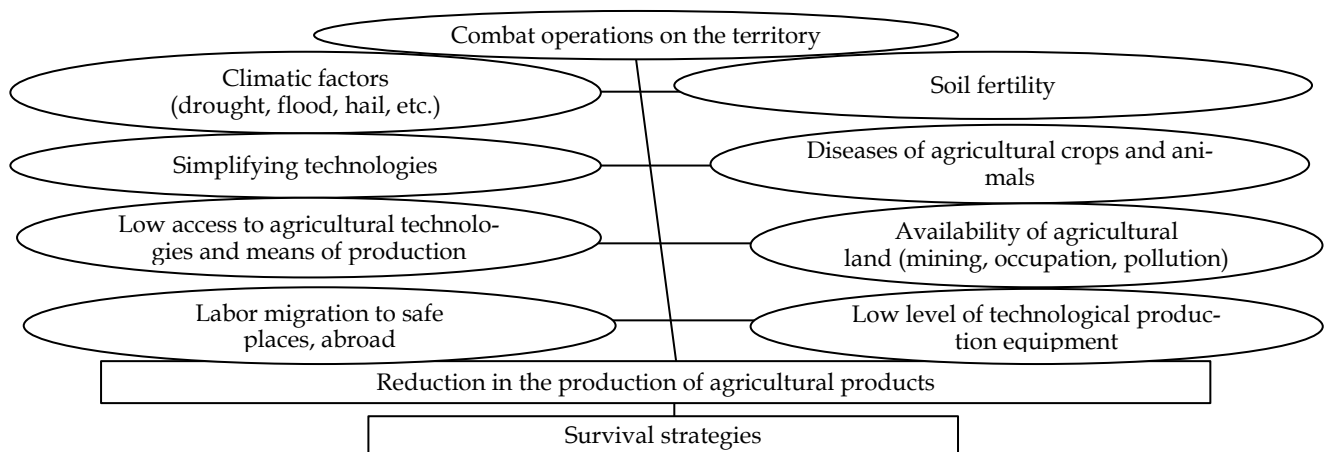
Combat operations on the territory

Climatic factors (drought, flood, hail, etc.)

Soil fertility

Simplifying technologies

Diseases of agricultural crops and animals

Low access to agricultural technologies and means of production

Availability of agricultural land (mining, occupation, pollution)

Labor migration to safe places, abroad

Low level of technological production equipment

Reduction in the production of agricultural products

Survival strategies